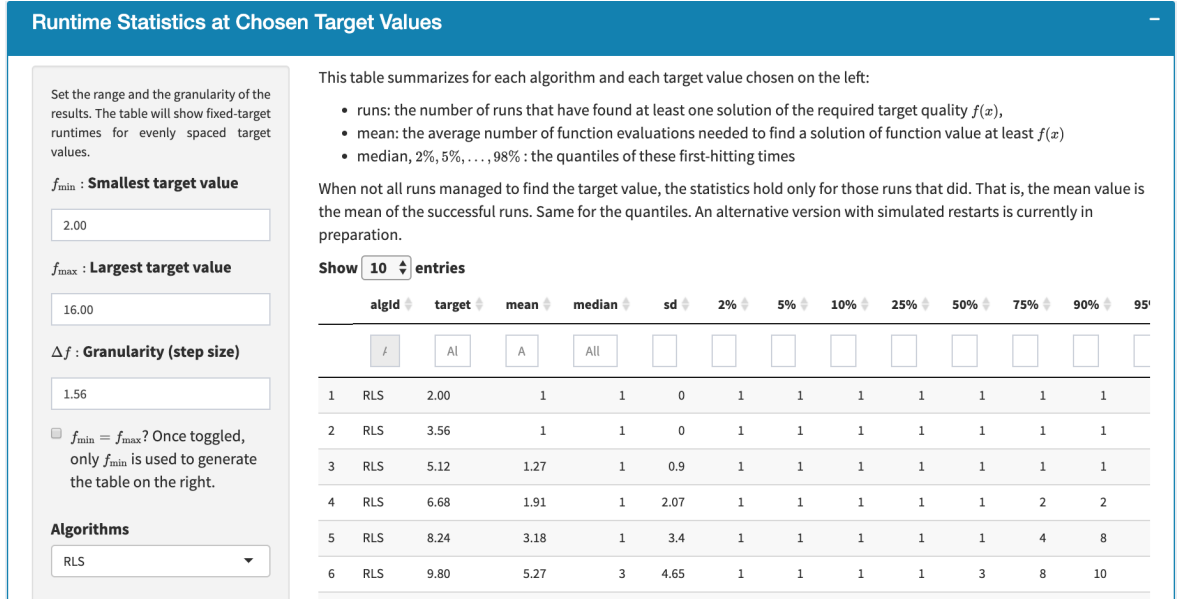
Runtime Statistics at Chosen Target Values

−

Set the range and the granularity of the results. The table will show fixed-target runtimes for evenly spaced target values.

$f_{\min}$ : Smallest target value

2.00

$f_{\max}$ : Largest target value

16.00

$\Delta f$ : Granularity (step size)

1.56

$f_{\min} = f_{\max}$? Once toggled, only $f_{\min}$ is used to generate the table on the right.

Algorithms

RLS

This table summarizes for each algorithm and each target value chosen on the left:

- runs: the number of runs that have found at least one solution of the required target quality $f(x)$,
- mean: the average number of function evaluations needed to find a solution of function value at least $f(x)$
- median, $2\%, 5\%, \ldots, 98\%$ : the quantiles of these first-hitting times

When not all runs managed to find the target value, the statistics hold only for those runs that did. That is, the mean value is the mean of the successful runs. Same for the quantiles. An alternative version with simulated restarts is currently in preparation.

Show 10 entries

| | algId | target | mean | median | sd | 2% | 5% | 10% | 25% | 50% | 75% | 90% | 95 |
|---|---|---|---|---|---|---|---|---|---|---|---|---|---|
| | A | Al | A | All | | | | | | | | | |
| 1 | RLS | 2.00 | 1 | 1 | 0 | 1 | 1 | 1 | 1 | 1 | 1 | 1 | |
| 2 | RLS | 3.56 | 1 | 1 | 0 | 1 | 1 | 1 | 1 | 1 | 1 | 1 | |
| 3 | RLS | 5.12 | 1.27 | 1 | 0.9 | 1 | 1 | 1 | 1 | 1 | 1 | 1 | |
| 4 | RLS | 6.68 | 1.91 | 1 | 2.07 | 1 | 1 | 1 | 1 | 1 | 2 | 2 | |
| 5 | RLS | 8.24 | 3.18 | 1 | 3.4 | 1 | 1 | 1 | 1 | 1 | 4 | 8 | |
| 6 | RLS | 9.80 | 5.27 | 3 | 4.65 | 1 | 1 | 1 | 1 | 3 | 8 | 10 | |